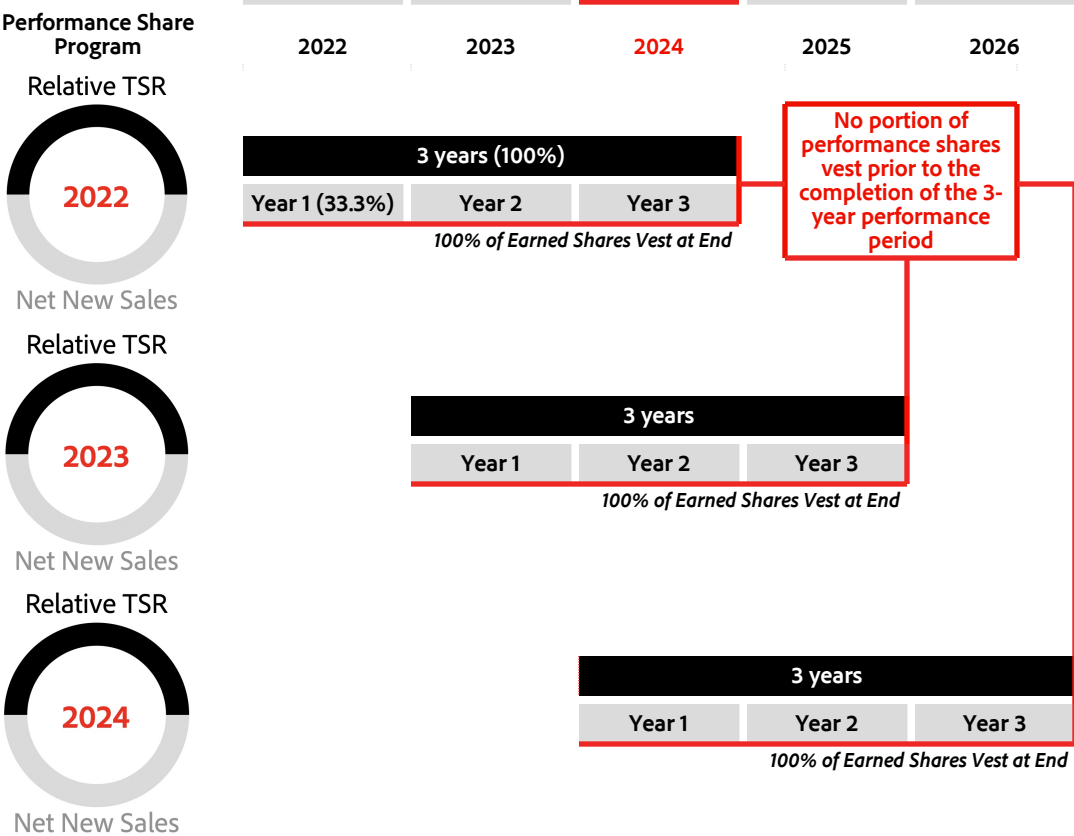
Performance Share Program

2022 2023 2024 2025 2026

Relative TSR
2022
Net New Sales

3 years (100%)

Year 1 (33.3%) Year 2 Year 3

100% of Earned Shares Vest at End

No portion of performance shares vest prior to the completion of the 3-year performance period

Relative TSR
2023
Net New Sales

3 years

Year 1 Year 2 Year 3

100% of Earned Shares Vest at End

Relative TSR
2024
Net New Sales

3 years

Year 1 Year 2 Year 3

100% of Earned Shares Vest at End